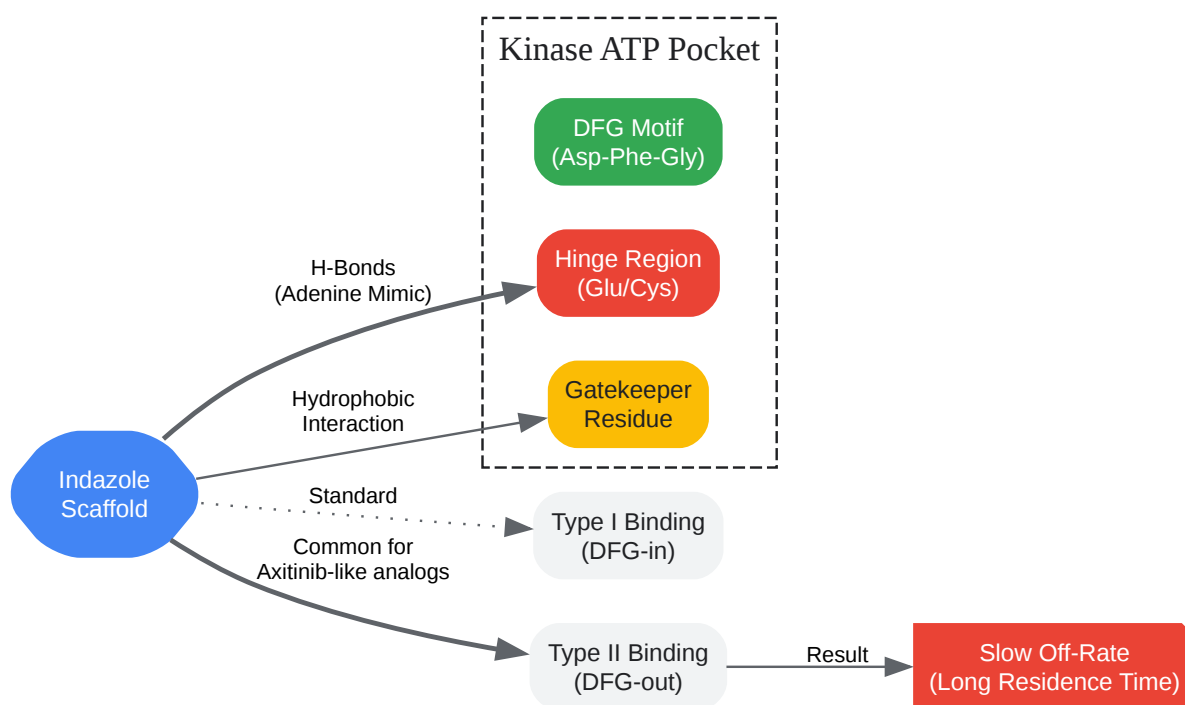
Kinase ATP Pocket

DFG Motif
(Asp-Phe-Gly)

H-Bonds
(Adenine Mimic)

Hinge Region
(Glu/Cys)

Hydrophobic
Interaction

Gatekeeper
Residue

Indazole
Scaffold

Standard

Type I Binding
(DFG-in)

Common for
Axitinib-like analogs

Type II Binding
(DFG-out)

Result

Slow Off-Rate
(Long Residence Time)